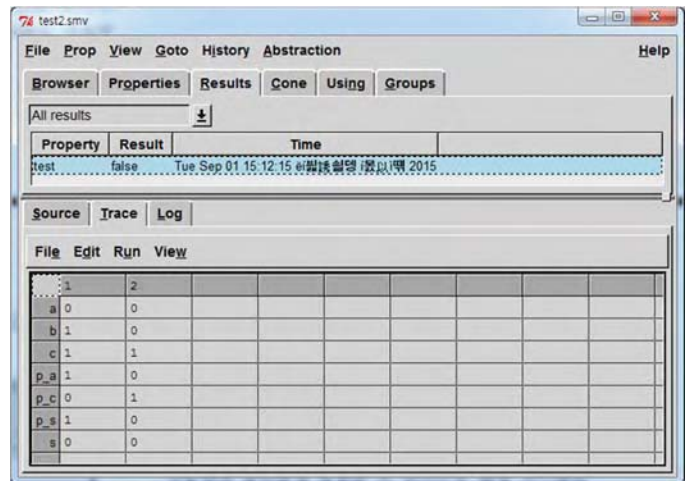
test2.smv

File Prop View Goto History Abstraction Help

Browser Properties Results Cone Using Groups

All results

| Property | Result | Time |
|---|---|---|
| test | false | Tue Sep 01 15:12:15 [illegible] 2015 |

Source Trace Log

File Edit Run View

| | 1 | 2 |
|---|---|---|
| a | 0 | 0 |
| b | 1 | 0 |
| c | 1 | 1 |
| p_a | 1 | 0 |
| p_c | 0 | 1 |
| p_s | 1 | 0 |
| s | 0 | 0 |